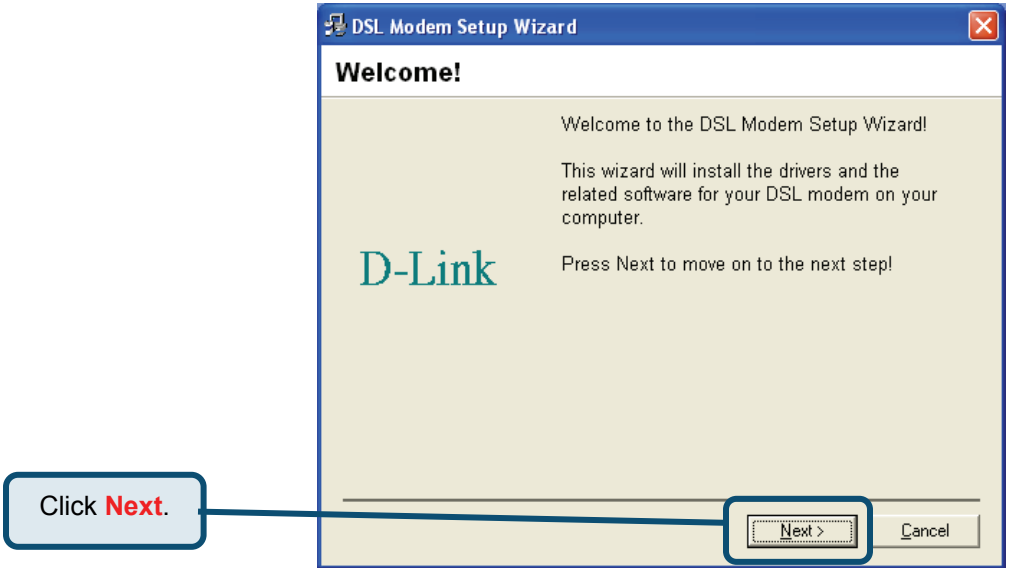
DSL Modem Setup Wizard

Welcome!

D-Link

Welcome to the DSL Modem Setup Wizard!

This wizard will install the drivers and the related software for your DSL modem on your computer.

Press Next to move on to the next step!

Click Next.

Next >

Cancel